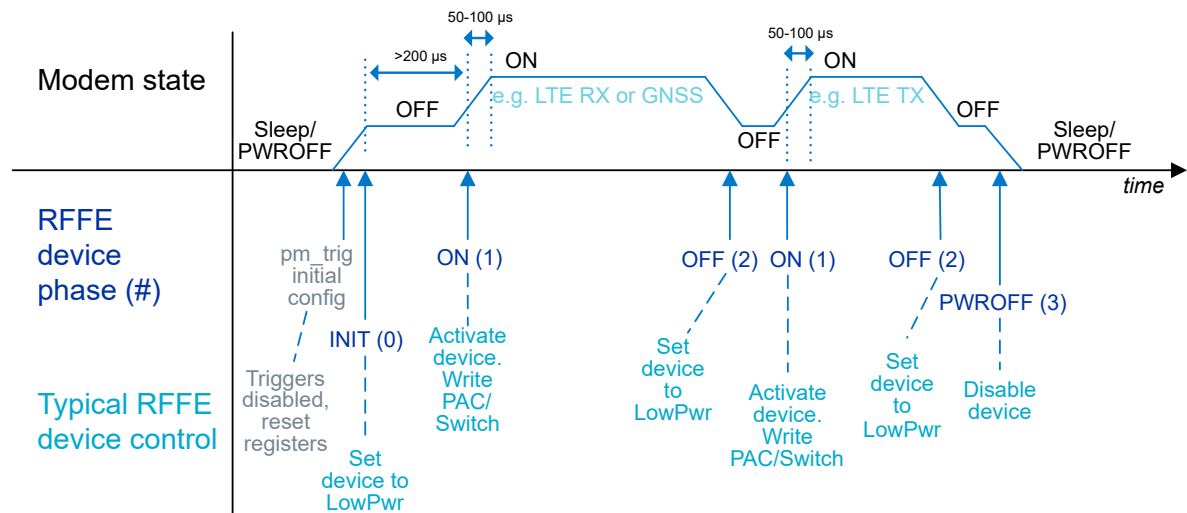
Modem state

50-100 µs

>200 µs

ON

50-100 µs

ON

OFF

e.g. LTE RX or GNSS

e.g. LTE TX

Sleep/ PWROFF

OFF

OFF

Sleep/ PWROFF

time

RFFE device phase (#)

pm_trig initial config

ON (1)

OFF (2)

ON (1)

OFF (2)

INIT (0)

PWROFF (3)

Typical RFFE device control

Triggers disabled, reset registers

Activate device. Write PAC/ Switch

Set device to LowPwr

Activate device. Write PAC/Switch

Set device to LowPwr

Disable device

Set device to LowPwr